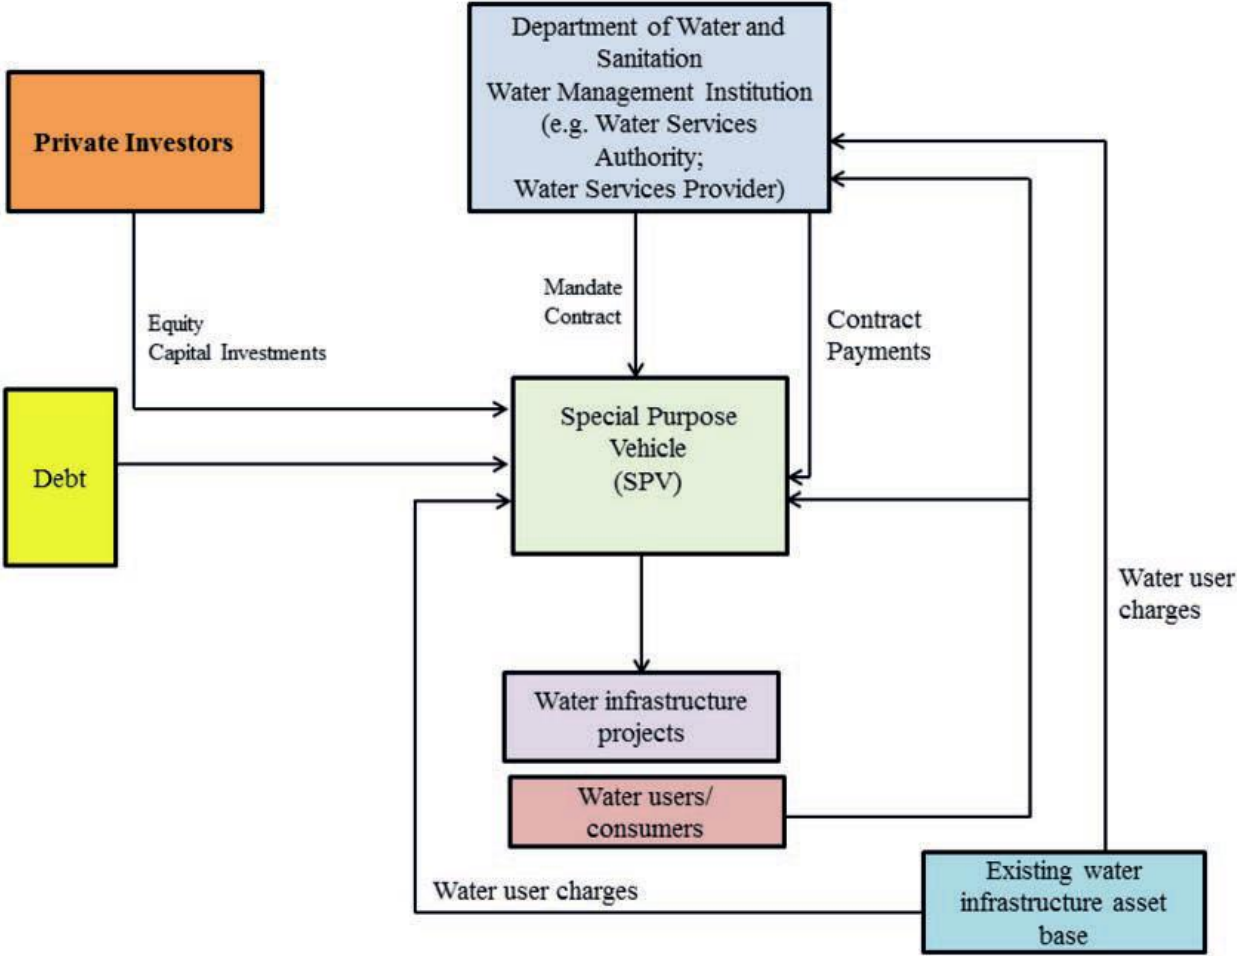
Private Investors

Department of Water and Sanitation
Water Management Institution (e.g. Water Services Authority; Water Services Provider)

Equity
Capital Investments

Mandate
Contract

Contract
Payments

Debt

Special Purpose Vehicle (SPV)

Water user charges

Water infrastructure projects

Water users/ consumers

Water user charges

Existing water infrastructure asset base